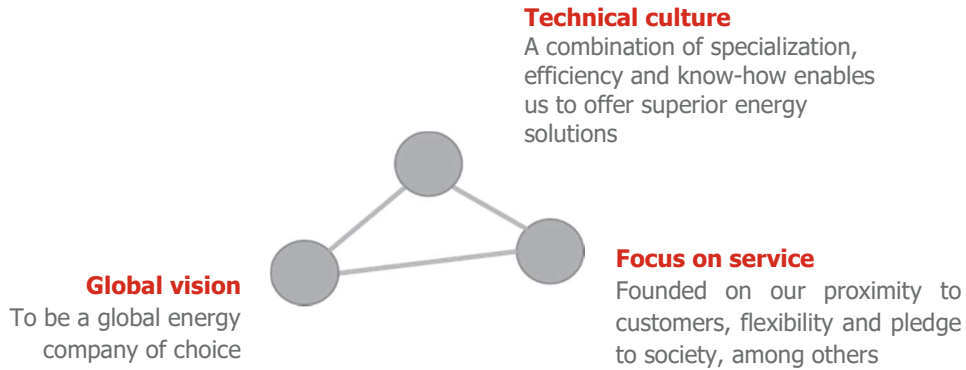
Technical culture
A combination of specialization, efficiency and know-how enables us to offer superior energy solutions

Focus on service
Founded on our proximity to customers, flexibility and pledge to society, among others

Global vision
To be a global energy company of choice